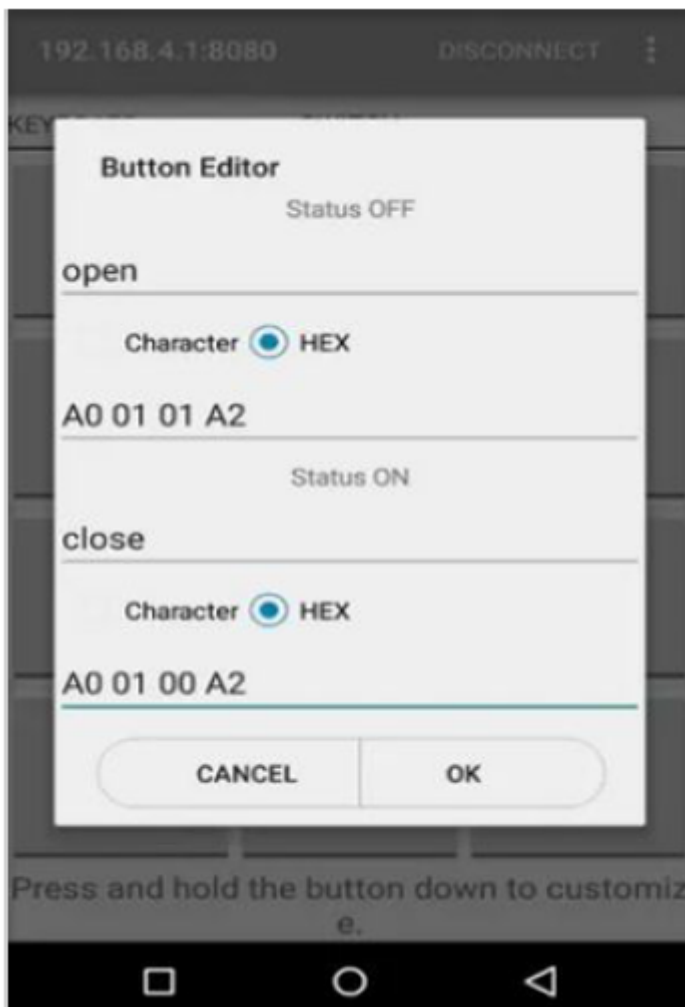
192.168.4.1:8080

DISCONNECT

KEY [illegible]

Button Editor

Status OFF

open

Character HEX

A0 01 01 A2

Status ON

close

Character HEX

A0 01 00 A2

CANCEL

OK

Press and hold the button down to customiz e.